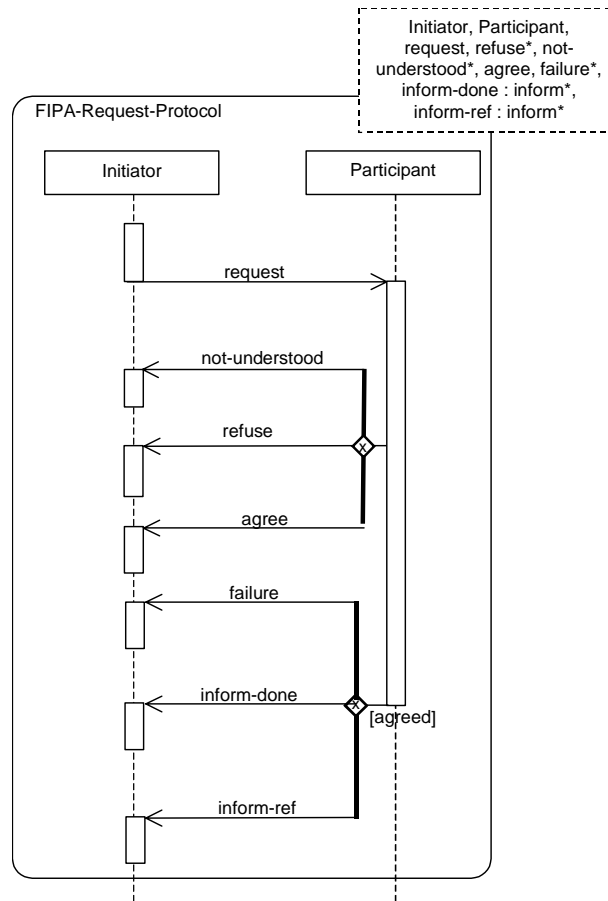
Initiator, Participant, request, refuse*, not-understood*, agree, failure*, inform-done : inform*, inform-ref : inform*

FIPA-Request-Protocol

Initiator

Participant

request

not-understood

refuse

agree

failure

inform-done

[agreed]

inform-ref